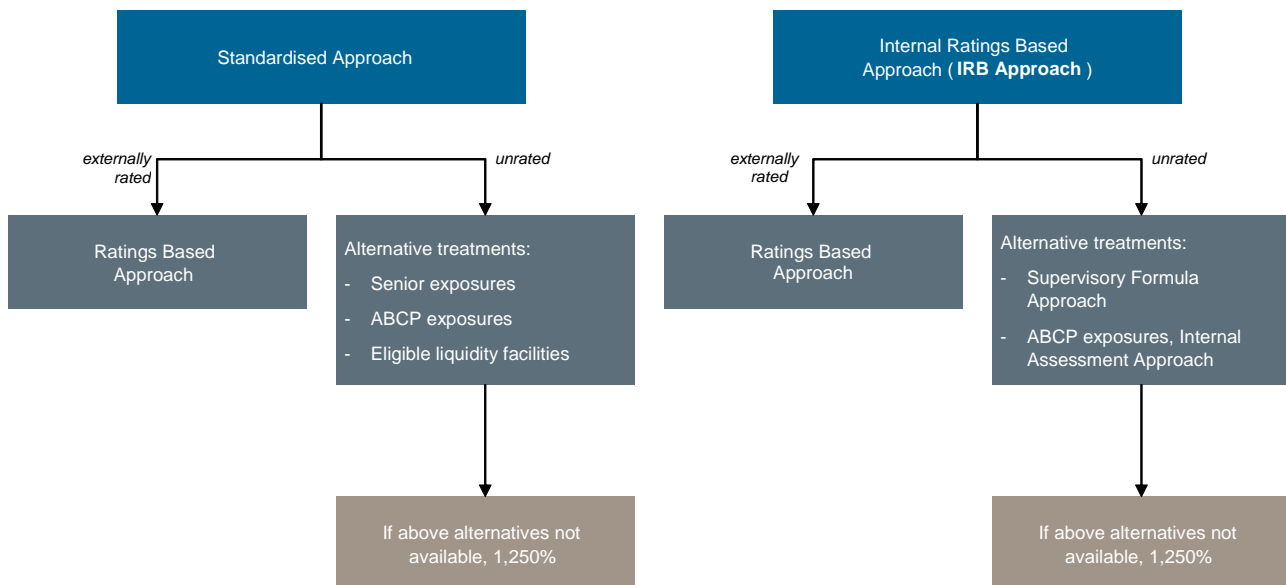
Standardised Approach

externally rated

unrated

Ratings Based Approach

Alternative treatments:
- Senior exposures
- ABCP exposures
- Eligible liquidity facilities

If above alternatives not available, 1,250%

Internal Ratings Based Approach ( **IRB Approach** )

externally rated

unrated

Ratings Based Approach

Alternative treatments:
- Supervisory Formula Approach
- ABCP exposures, Internal Assessment Approach

If above alternatives not available, 1,250%